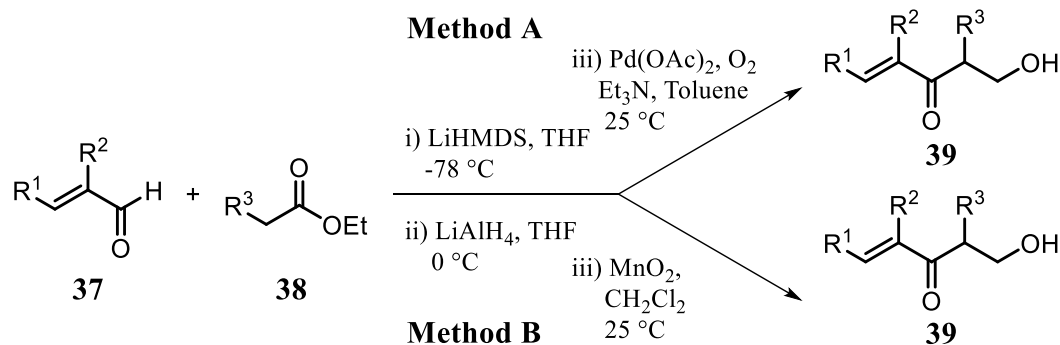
Method A

$R^2$
$R^1$ H
O
37

+

O
$R^3$ OEt
38

i) LiHMDS, THF
-78 °C

ii) $LiAlH_4$, THF
0 °C

iii) $Pd(OAc)_2$, $O_2$
$Et_3N$, Toluene
25 °C

iii) $MnO_2$,
$CH_2Cl_2$
25 °C

Method B

$R^2$ $R^3$
$R^1$ OH
O
39

$R^2$ $R^3$
$R^1$ OH
O
39